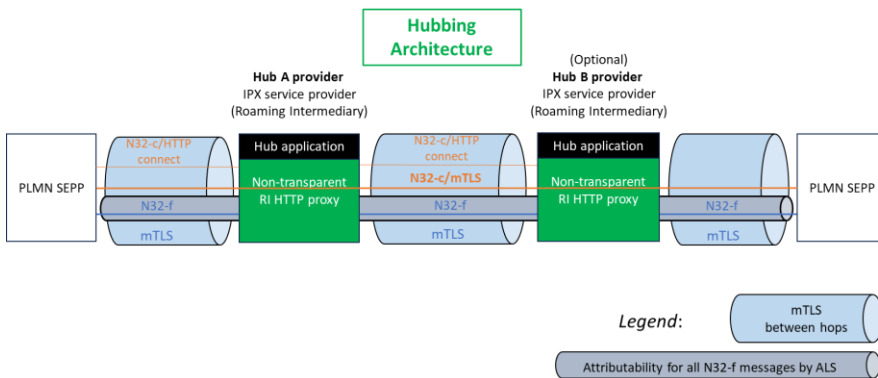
Hubbing Architecture

Hub A provider
IPX service provider
(Roaming Intermediary)

(Optional)
Hub B provider
IPX service provider
(Roaming Intermediary)

PLMN SEPP

N32-c/HTTP connect

N32-f

mTLS

Hub application

Non-transparent RI HTTP proxy

N32-c/HTTP connect

N32-c/mTLS

N32-f

mTLS

Hub application

Non-transparent RI HTTP proxy

N32-f

mTLS

PLMN SEPP

Legend:

mTLS between hops

Attributability for all N32-f messages by ALS